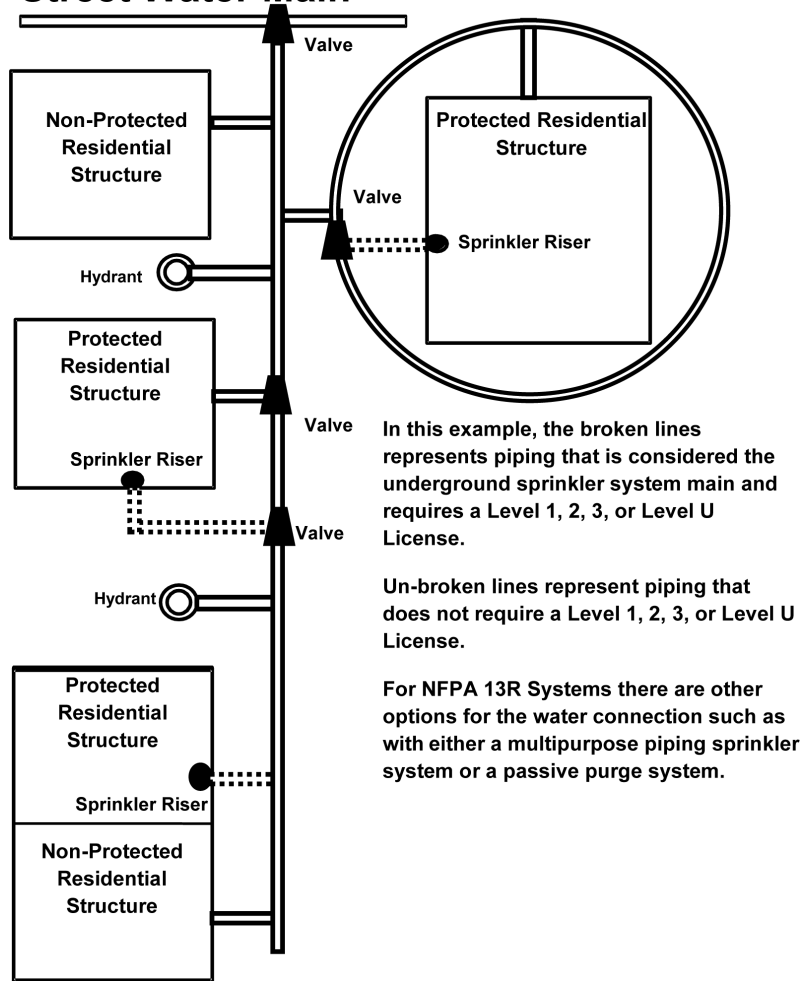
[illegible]

Valve

Non-Protected Residential Structure

Protected Residential Structure

Valve

Sprinkler Riser

Hydrant

Protected Residential Structure

Sprinkler Riser

Valve

Valve

In this example, the broken lines represents piping that is considered the underground sprinkler system main and requires a Level 1, 2, 3, or Level U License.

Hydrant

Un-broken lines represent piping that does not require a Level 1, 2, 3, or Level U License.

Protected Residential Structure

Sprinkler Riser

For NFPA 13R Systems there are other options for the water connection such as with either a multipurpose piping sprinkler system or a passive purge system.

Non-Protected Residential Structure